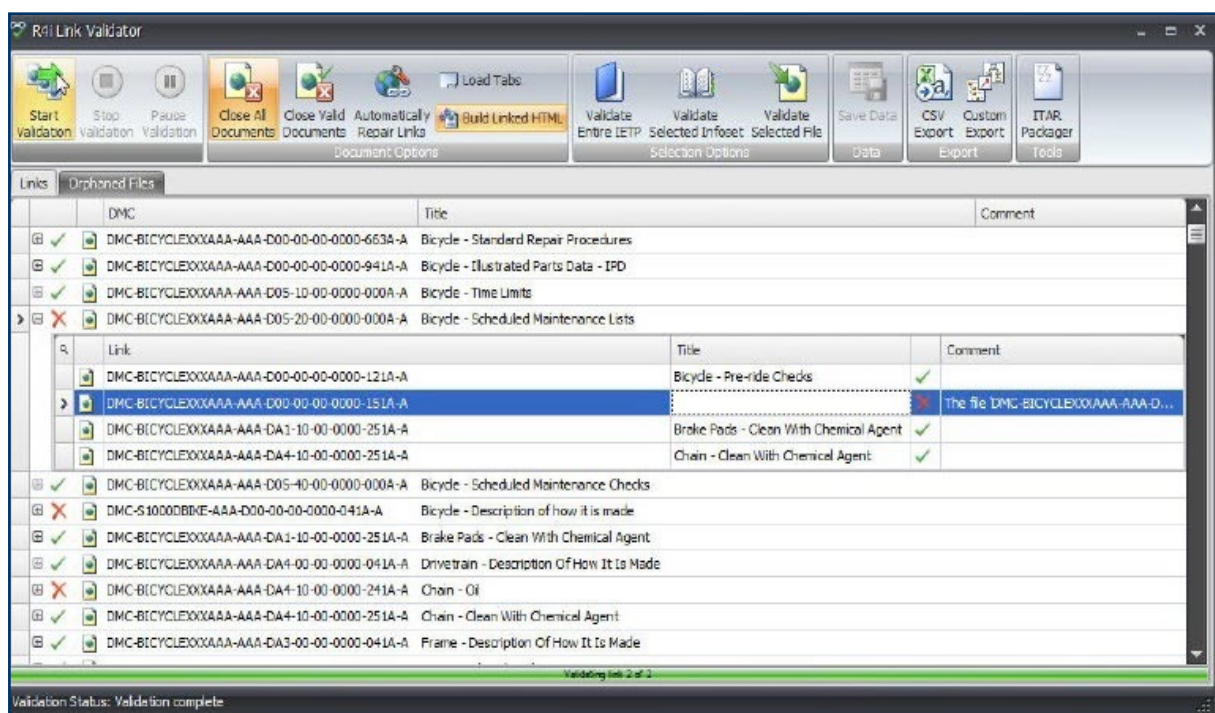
R4i Link Validator

Start Validation | Stop Validation | Pause Validation | Close All Documents | Close Valid Documents | Automatically Repair Links | Load Tabs | Build Linked HTML | Document Options | Validate Entire IETP | Validate Selected Infoset | Validate Selected File | Selection Options | Save Data | Data | CSV Export | Custom Export | Export | ITAR Packager | Tools

Links | Orphaned Files

| DMC | Title | Comment |
|---|---|---|
| DMC-BICYCLEXXXAAA-AAA-D00-00-00-0000-663A-A | Bicycle - Standard Repair Procedures | |
| DMC-BICYCLEXXXAAA-AAA-D00-00-00-0000-941A-A | Bicycle - Illustrated Parts Data - IPD | |
| DMC-BICYCLEXXXAAA-AAA-D05-10-00-0000-000A-A | Bicycle - Time Limits | |
| DMC-BICYCLEXXXAAA-AAA-D05-20-00-0000-000A-A | Bicycle - Scheduled Maintenance Lists | |

| Link | Title | Comment |
|---|---|---|
| DMC-BICYCLEXXXAAA-AAA-D00-00-00-0000-121A-A | Bicycle - Pre-ride Checks | |
| DMC-BICYCLEXXXAAA-AAA-D00-00-00-0000-151A-A | | The file 'DMC-BICYCLEXXXAAA-AAA-D... |
| DMC-BICYCLEXXXAAA-AAA-DA1-10-00-0000-251A-A | Brake Pads - Clean With Chemical Agent | |
| DMC-BICYCLEXXXAAA-AAA-DA4-10-00-0000-251A-A | Chain - Clean With Chemical Agent | |

| DMC | Title | Comment |
|---|---|---|
| DMC-BICYCLEXXXAAA-AAA-D05-40-00-0000-000A-A | Bicycle - Scheduled Maintenance Checks | |
| DMC-S1000DBIKE-AAA-D00-00-00-0000-041A-A | Bicycle - Description of how it is made | |
| DMC-BICYCLEXXXAAA-AAA-DA1-10-00-0000-251A-A | Brake Pads - Clean With Chemical Agent | |
| DMC-BICYCLEXXXAAA-AAA-DA4-00-00-0000-041A-A | Drivetrain - Description Of How It Is Made | |
| DMC-BICYCLEXXXAAA-AAA-DA4-10-00-0000-241A-A | Chain - Oil | |
| DMC-BICYCLEXXXAAA-AAA-DA4-10-00-0000-251A-A | Chain - Clean With Chemical Agent | |
| DMC-BICYCLEXXXAAA-AAA-DA3-00-00-0000-041A-A | Frame - Description Of How It Is Made | |

Validating link 2 of 2

Validation Status: Validation complete